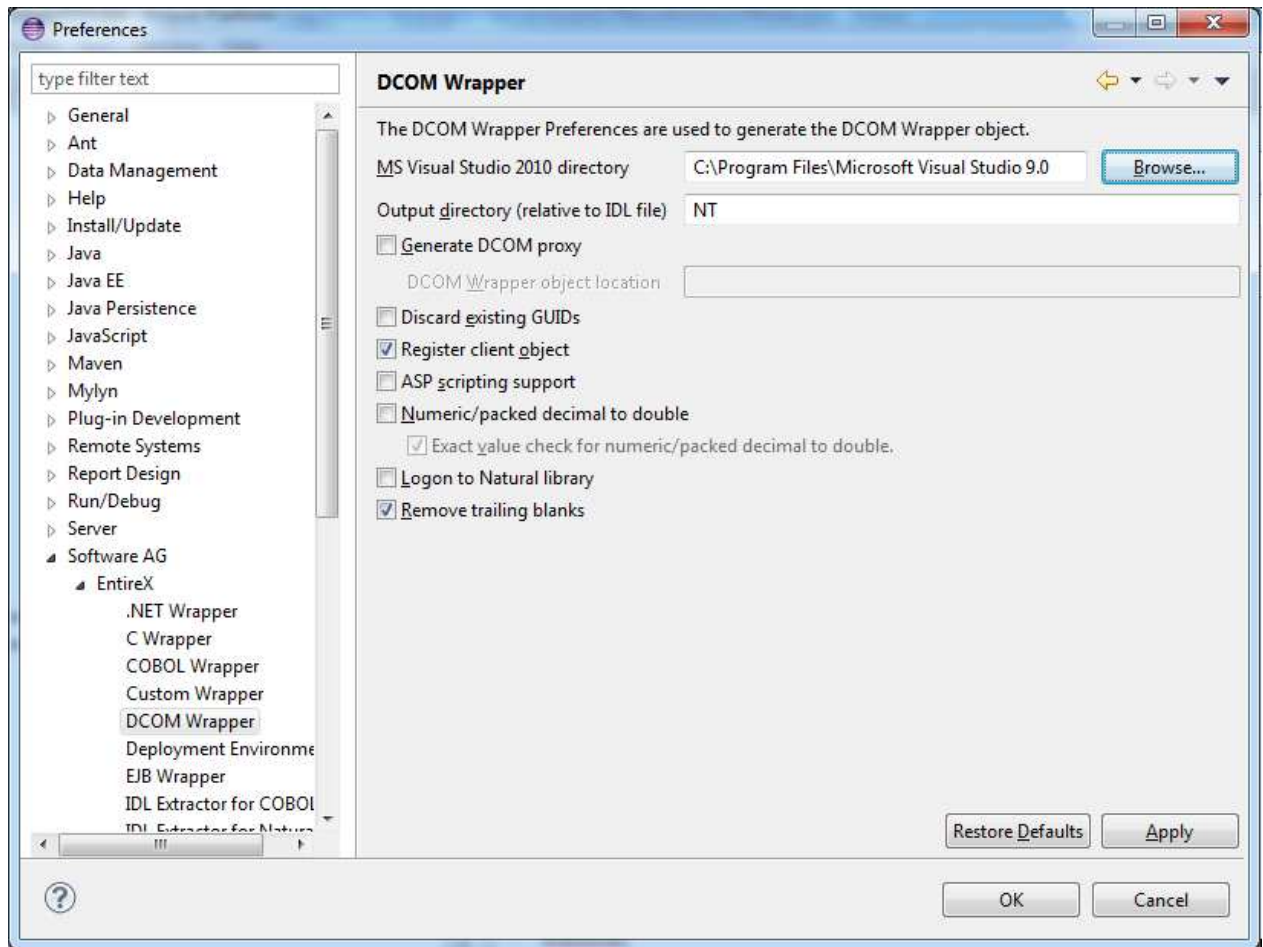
Preferences

type filter text

General
Ant
Data Management
Help
Install/Update
Java
Java EE
Java Persistence
JavaScript
Maven
Mylyn
Plug-in Development
Remote Systems
Report Design
Run/Debug
Server
Software AG
EntireX
.NET Wrapper
C Wrapper
COBOL Wrapper
Custom Wrapper
DCOM Wrapper
Deployment Environme
EJB Wrapper
IDL Extractor for COBOL
IDL Extractor for Natura

DCOM Wrapper

The DCOM Wrapper Preferences are used to generate the DCOM Wrapper object.

MS Visual Studio 2010 directory C:\Program Files\Microsoft Visual Studio 9.0 Browse...

Output directory (relative to IDL file) NT

Generate DCOM proxy

DCOM Wrapper object location

Discard existing GUIDs

Register client object

ASP scripting support

Numeric/packed decimal to double

Exact value check for numeric/packed decimal to double.

Logon to Natural library

Remove trailing blanks

Restore Defaults Apply

OK Cancel